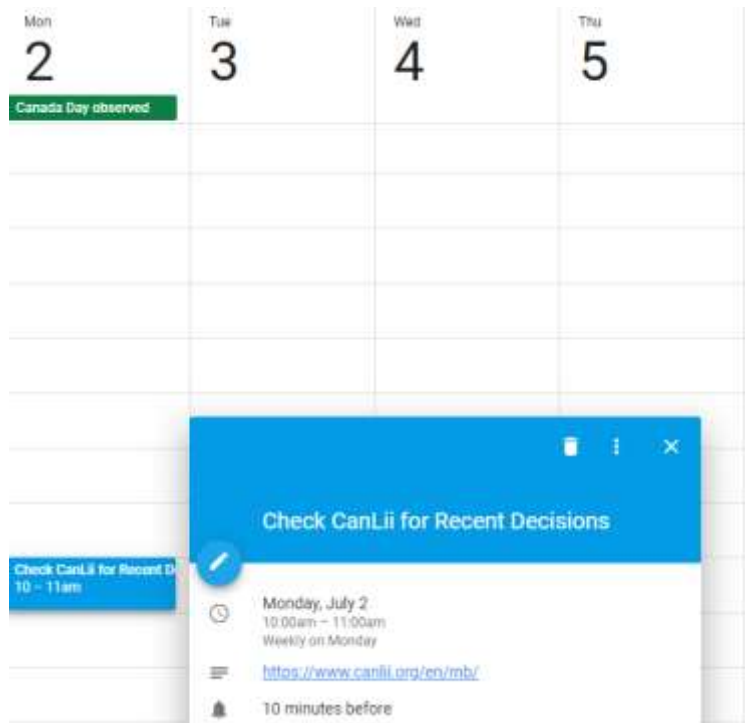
Mon
2
Canada Day observed

Tue
3

Wed
4

Thu
5

Check CanLii for Recent D
10 – 11am

Check CanLii for Recent Decisions

Monday, July 2
10:00am – 11:00am
Weekly on Monday

https://www.canlii.org/en/mb/

10 minutes before